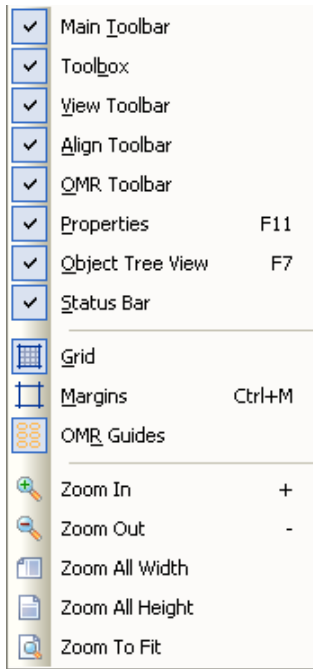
Main Toolbar
Toolbox
View Toolbar
Align Toolbar
OMR Toolbar
Properties F11
Object Tree View F7
Status Bar
Grid
Margins Ctrl+M
OMR Guides
Zoom In +
Zoom Out -
Zoom All Width
Zoom All Height
Zoom To Fit